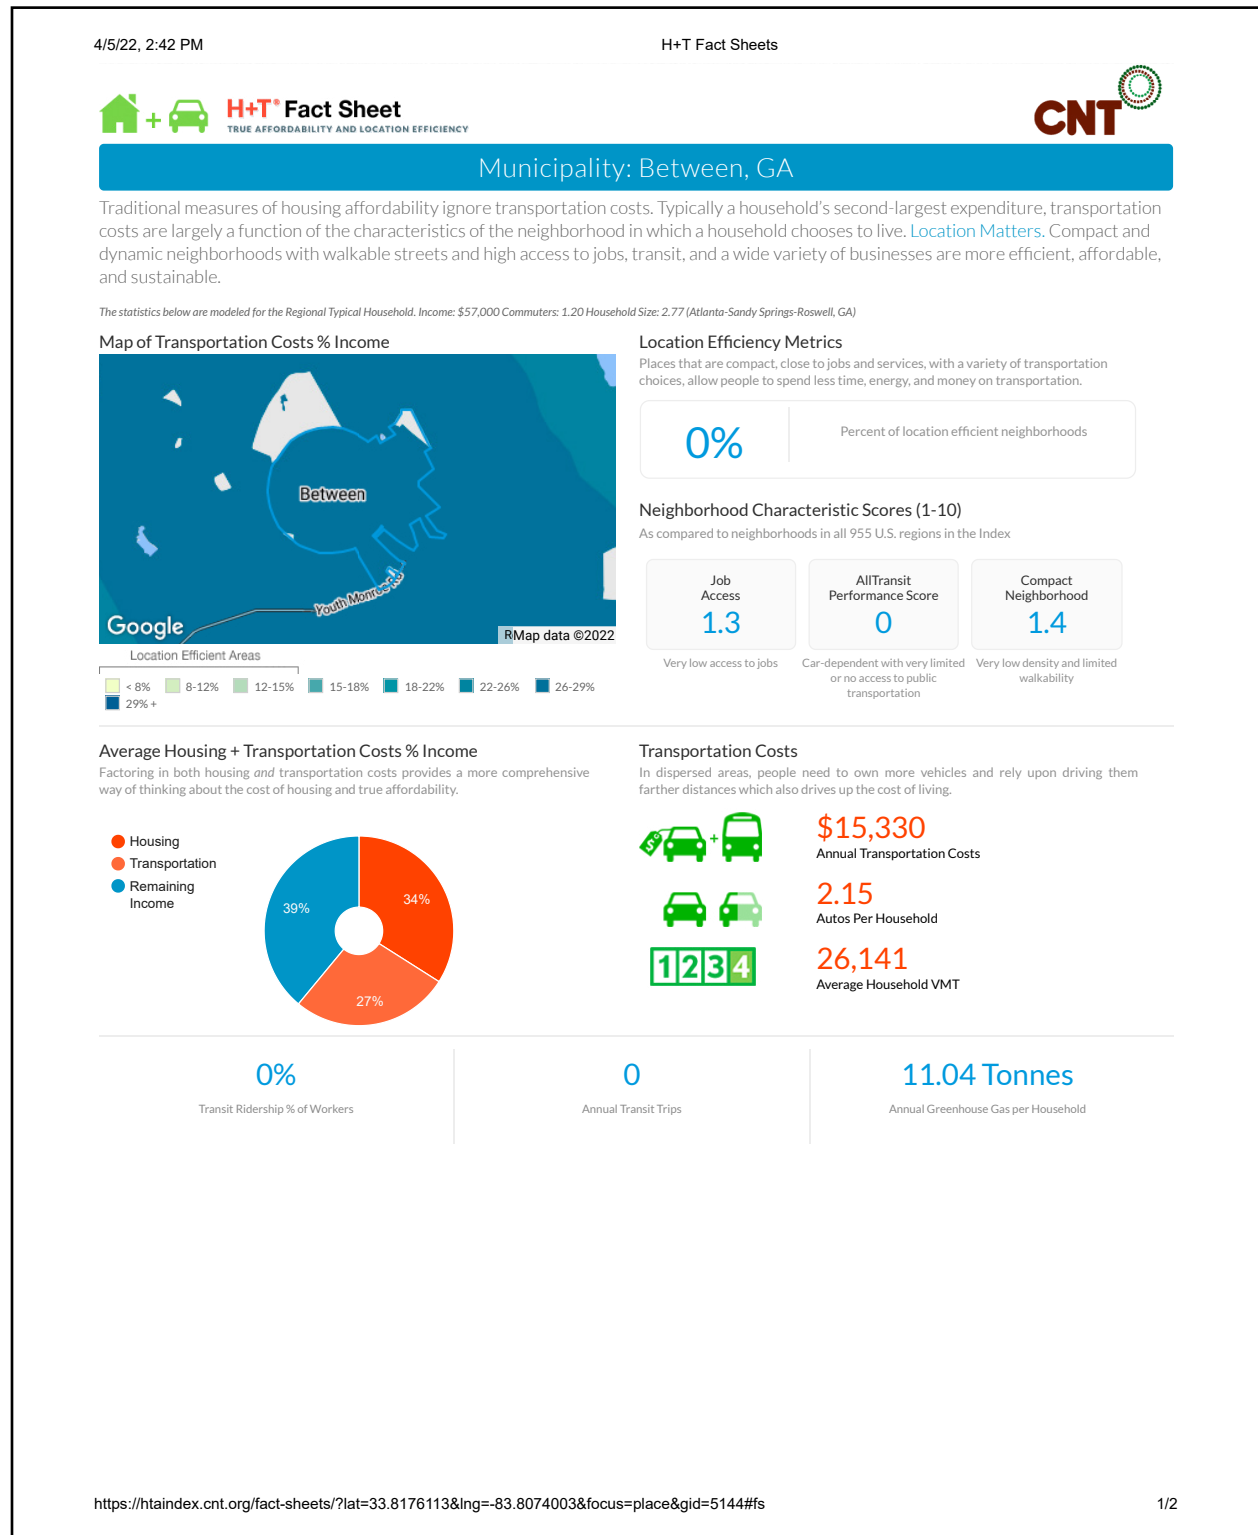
4/5/22, 2:42 PM

H+T Fact Sheets

H+T® Fact Sheet
TRUE AFFORDABILITY AND LOCATION EFFICIENCY

CNT

Municipality: Between, GA

Traditional measures of housing affordability ignore transportation costs. Typically a household's second-largest expenditure, transportation costs are largely a function of the characteristics of the neighborhood in which a household chooses to live. Location Matters. Compact and dynamic neighborhoods with walkable streets and high access to jobs, transit, and a wide variety of businesses are more efficient, affordable, and sustainable.

The statistics below are modeled for the Regional Typical Household. Income: $57,000 Commuters: 1.20 Household Size: 2.77 (Atlanta-Sandy Springs-Roswell, GA)

Map of Transportation Costs % Income

Between

Youth Monroe Rd

Google

Map data ©2022

Location Efficient Areas

< 8% 8-12% 12-15% 15-18% 18-22% 22-26% 26-29% 29% +

Location Efficiency Metrics

Places that are compact, close to jobs and services, with a variety of transportation choices, allow people to spend less time, energy, and money on transportation.

0%

Percent of location efficient neighborhoods

Neighborhood Characteristic Scores (1-10)

As compared to neighborhoods in all 955 U.S. regions in the Index

| Job Access | AllTransit Performance Score | Compact Neighborhood |
|---|---|---|
| 1.3 | 0 | 1.4 |
| Very low access to jobs | Car-dependent with very limited or no access to public transportation | Very low density and limited walkability |

Average Housing + Transportation Costs % Income

Factoring in both housing and transportation costs provides a more comprehensive way of thinking about the cost of housing and true affordability.

Housing
Transportation
Remaining Income

39%
34%
27%

Transportation Costs

In dispersed areas, people need to own more vehicles and rely upon driving them farther distances which also drives up the cost of living.

$15,330
Annual Transportation Costs

2.15
Autos Per Household

1234

26,141
Average Household VMT

0%
Transit Ridership % of Workers

0
Annual Transit Trips

11.04 Tonnes
Annual Greenhouse Gas per Household

https://htaindex.cnt.org/fact-sheets/?lat=33.8176113&lng=-83.8074003&focus=place&gid=5144#fs

1/2